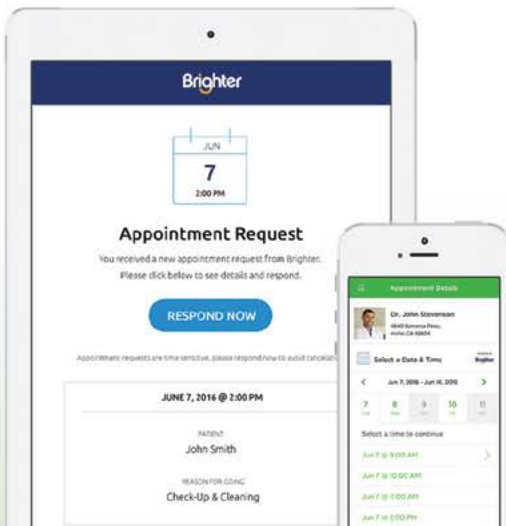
Brighter

JUN
7
2:00 PM

Appointment Request

You received a new appointment request from Brighter. Please click below to see details and respond.

RESPOND NOW

Appointment requests are time sensitive, please respond now to avoid cancelat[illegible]

JUNE 7, 2016 @ 2:00 PM

PATIENT
John Smith

REASON FOR GOING
Check-Up & Cleaning

Appointment Details

Dr. John Stevenson
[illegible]

Select a Date & Time
Brighter

Jun 7, 2016 - Jun 11, 2016

7 8 9 10 11

Select a time to continue

Jun 7 @ 9:00 AM
Jun 7 @ 10:00 AM
Jun 7 @ 11:00 AM
Jun 7 @ 2:00 PM